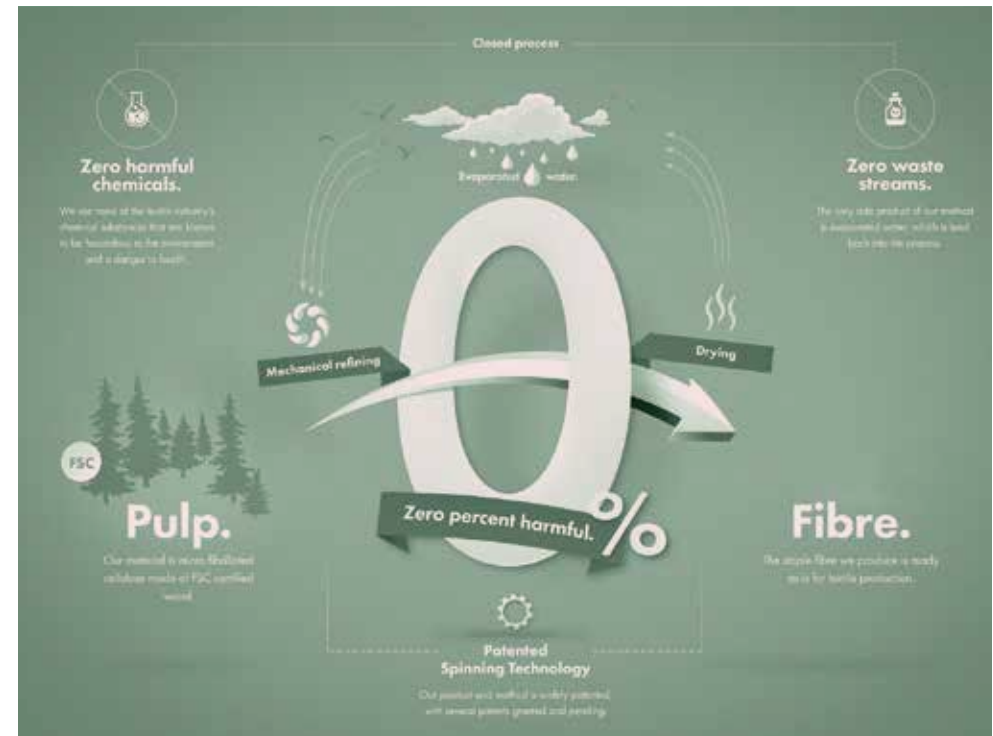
Closed process

Zero harmful chemicals.

We use none of the textile industry's chemical substances that are known to be hazardous to the environment and a danger to health.

Evaporated water

Zero waste streams.

The only side product of our method is evaporated water, which is lead back into the process.

Mechanical refining

Drying

FSC

Pulp.

Our material is micro fibrillated cellulose made of FSC certified wood.

0

Zero percent harmful.

%

Fibre.

The staple fibre we produce is ready as is for textile production.

Patented Spinning Technology

Our product and method is widely patented, with several patents granted and pending.